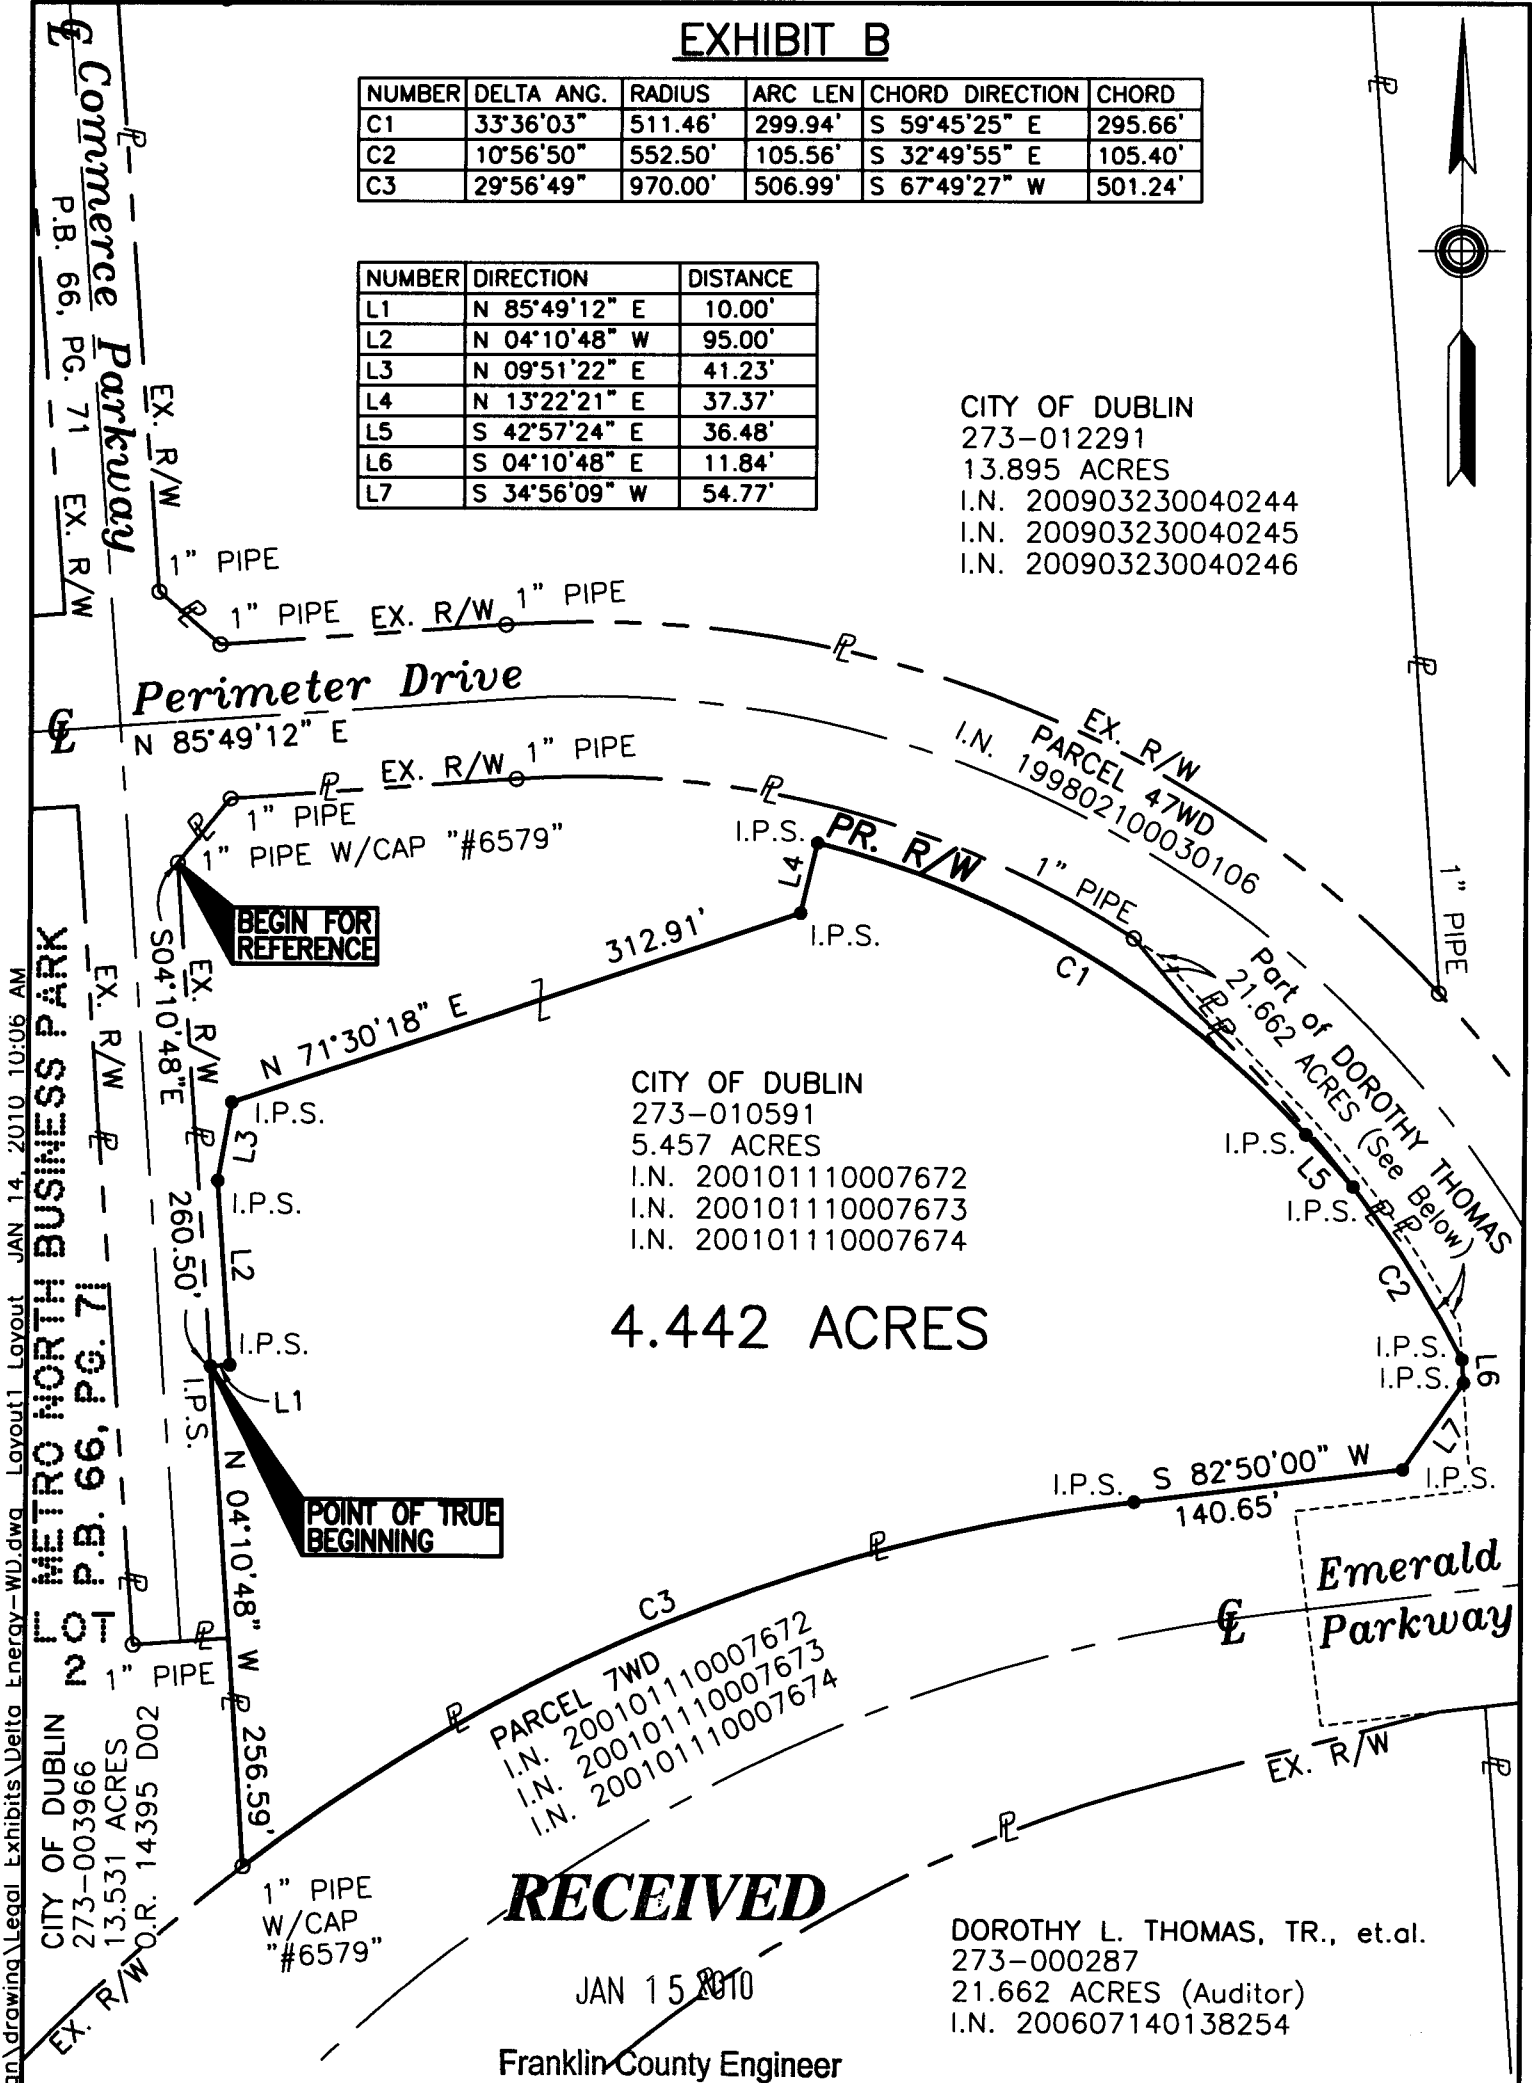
EXHIBIT B

| NUMBER | DELTA ANG. | RADIUS | ARC LEN | CHORD DIRECTION | CHORD |
|---|---|---|---|---|---|
| C1 | 33°36'03" | 511.46' | 299.94' | S 59°45'25" E | 295.66' |
| C2 | 10°56'50" | 552.50' | 105.56' | S 32°49'55" E | 105.40' |
| C3 | 29°56'49" | 970.00' | 506.99' | S 67°49'27" W | 501.24' |

| NUMBER | DIRECTION | DISTANCE |
|---|---|---|
| L1 | N 85°49'12" E | 10.00' |
| L2 | N 04°10'48" W | 95.00' |
| L3 | N 09°51'22" E | 41.23' |
| L4 | N 13°22'21" E | 37.37' |
| L5 | S 42°57'24" E | 36.48' |
| L6 | S 04°10'48" E | 11.84' |
| L7 | S 34°56'09" W | 54.77' |

℄ Commerce Parkway
P.B. 66, PG. 71
EX. R/W
EX. R/W
1" PIPE
1" PIPE EX. R/W 1" PIPE

CITY OF DUBLIN
273-012291
13.895 ACRES
I.N. 200903230040244
I.N. 200903230040245
I.N. 200903230040246

Perimeter Drive
℄ N 85°49'12" E
EX. R/W 1" PIPE
1" PIPE
1" PIPE W/CAP "#6579"
BEGIN FOR REFERENCE
I.P.S. PR. R/W
EX. R/W
PARCEL 47WD
I.N. 199802100030106
1" PIPE
1" PIPE
L4
I.P.S.
312.91'
N 71°30'18" E
C1
Part of DOROTHY THOMAS
21.662 ACRES (See Below)
S04°10'48"E
EX. R/W
EX. R/W
I.P.S.
L3
I.P.S.
260.50'
L2
I.P.S.
L1
I.P.S.

CITY OF DUBLIN
273-010591
5.457 ACRES
I.N. 200101110007672
I.N. 200101110007673
I.N. 200101110007674

4.442 ACRES

I.P.S.
L5
I.P.S.
C2
I.P.S.
I.P.S.
L6
L7
I.P.S.
I.P.S. S 82°50'00" W
140.65'
POINT OF TRUE BEGINNING
N 04°10'48" W
LOT 2 METRO NORTH BUSINESS PARK
P.B. 66, PG. 71
1" PIPE
Emerald Parkway
℄
C3
PARCEL 7WD
I.N. 200101110007672
I.N. 200101110007673
I.N. 200101110007674
EX. R/W
256.59'

CITY OF DUBLIN
273-003966
13.531 ACRES
O.R. 14395 D02

1" PIPE
W/CAP
"#6579"
EX. R/W

RECEIVED
JAN 15 2010
Franklin County Engineer

DOROTHY L. THOMAS, TR., et.al.
273-000287
21.662 ACRES (Auditor)
I.N. 200607140138254

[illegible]\drawing\Legal Exhibits\Delta Energy-WD.dwg Layout1 Layout JAN 14, 2010 10:06 AM